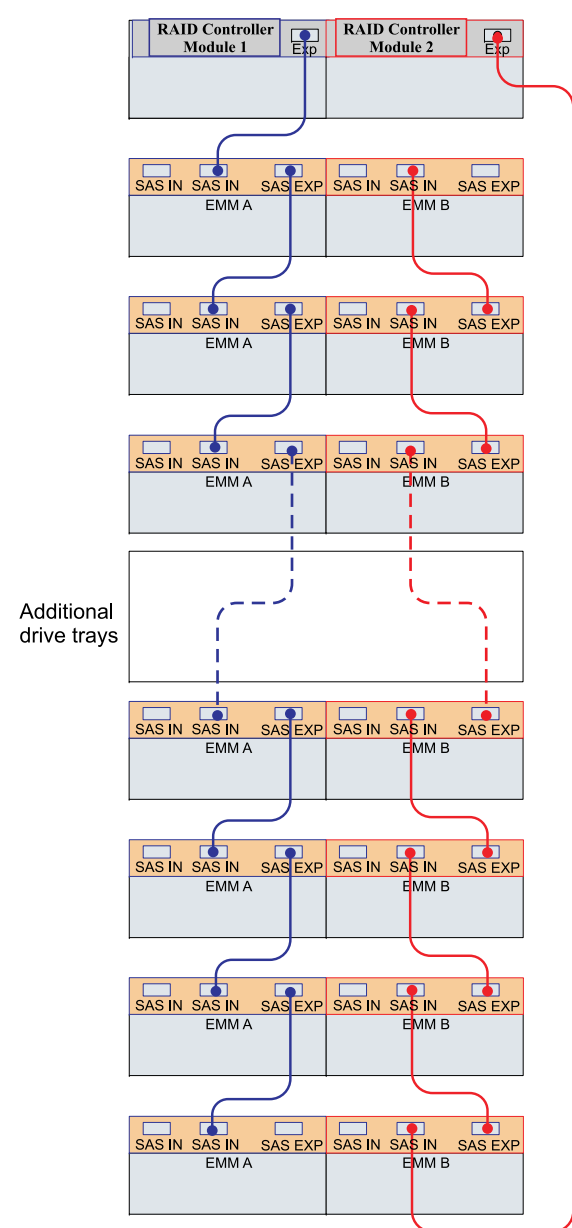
RAID Controller Module 1
Exp
RAID Controller Module 2
Exp

SAS IN SAS IN SAS EXP
EMM A
SAS IN SAS IN SAS EXP
EMM B

SAS IN SAS IN SAS EXP
EMM A
SAS IN SAS IN SAS EXP
EMM B

SAS IN SAS IN SAS EXP
EMM A
SAS IN SAS IN SAS EXP
EMM B

Additional drive trays

SAS IN SAS IN SAS EXP
EMM A
SAS IN SAS IN SAS EXP
EMM B

SAS IN SAS IN SAS EXP
EMM A
SAS IN SAS IN SAS EXP
EMM B

SAS IN SAS IN SAS EXP
EMM A
SAS IN SAS IN SAS EXP
EMM B

SAS IN SAS IN SAS EXP
EMM A
SAS IN SAS IN SAS EXP
EMM B